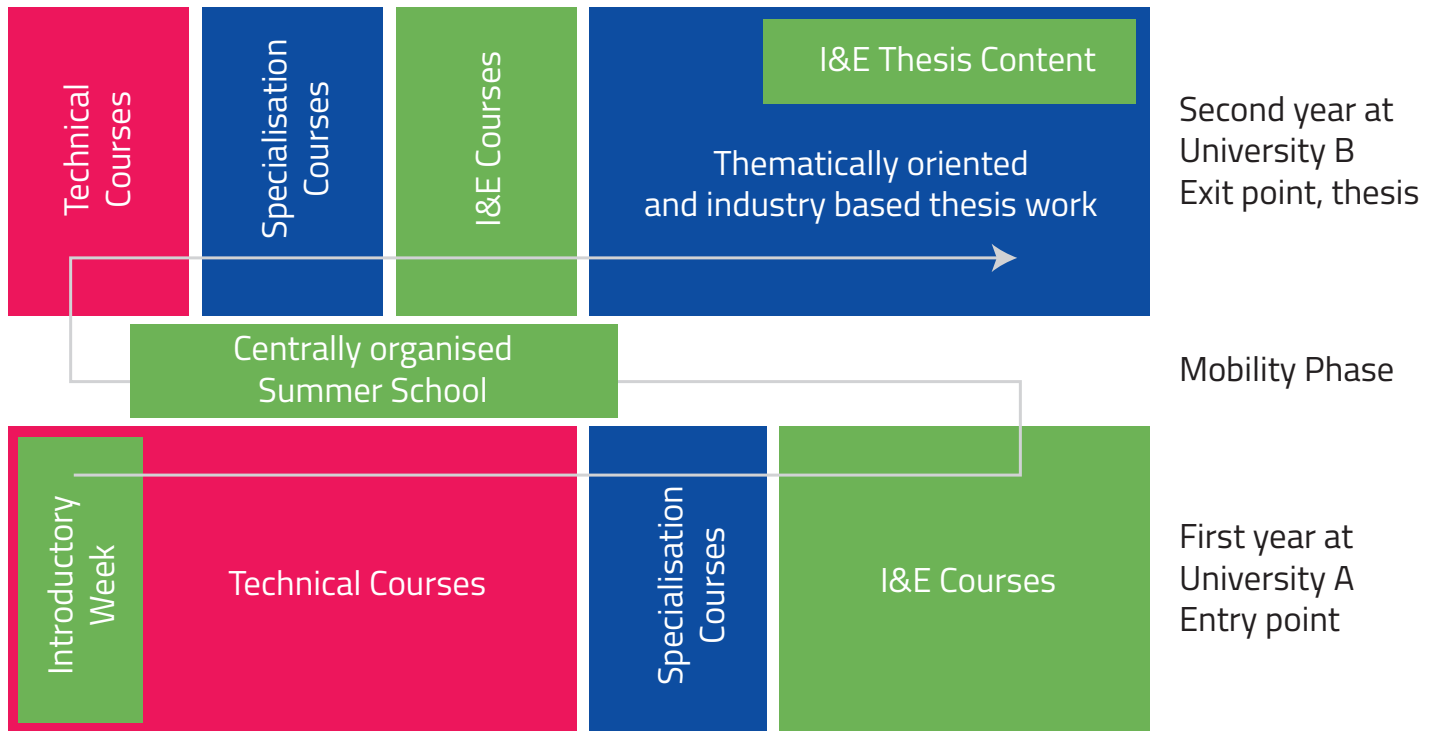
Technical Courses

Specialisation Courses

I&E Courses

I&E Thesis Content

Thematically oriented and industry based thesis work

Second year at University B Exit point, thesis

Centrally organised Summer School

Mobility Phase

Introductory Week

Technical Courses

Specialisation Courses

I&E Courses

First year at University A Entry point